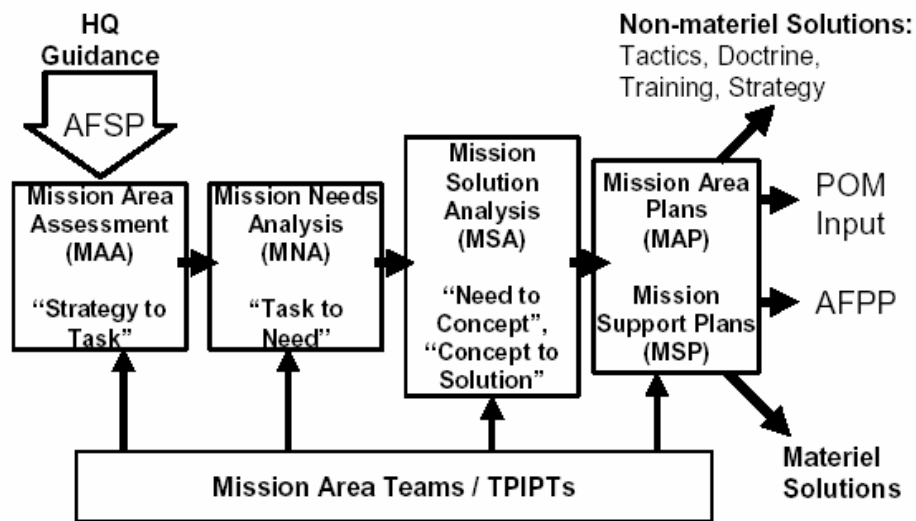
HQ Guidance

AFSP

Mission Area Assessment (MAA)

“Strategy to Task”

Mission Needs Analysis (MNA)

“Task to Need”

Mission Solution Analysis (MSA)

“Need to Concept”, “Concept to Solution”

Mission Area Plans (MAP)

Mission Support Plans (MSP)

Non-materiel Solutions: Tactics, Doctrine, Training, Strategy

POM Input

AFPP

Materiel Solutions

Mission Area Teams / TPIPTs